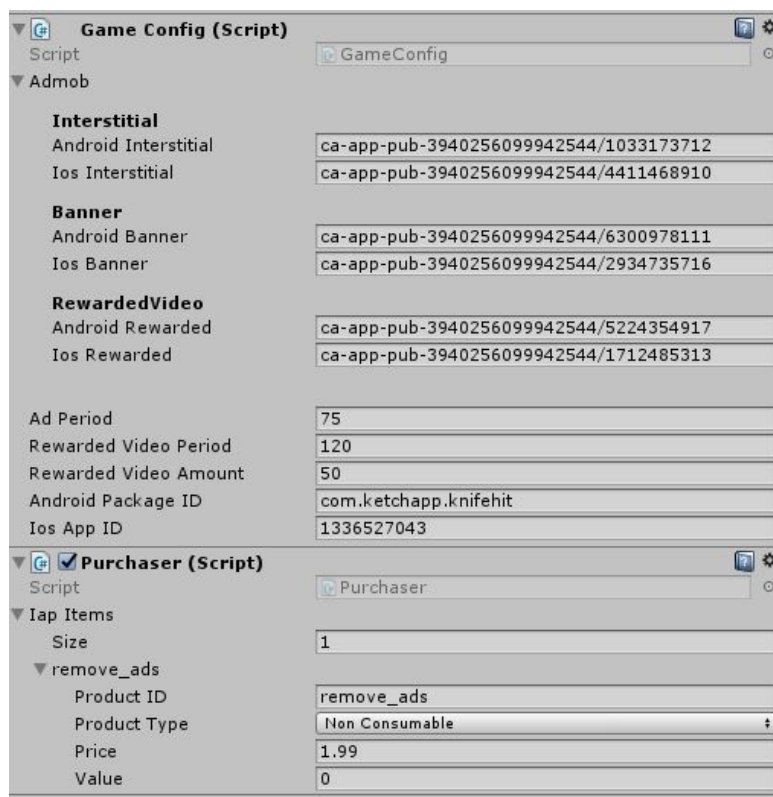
Game Config (Script)
Script GameConfig
Admob

Interstitial
Android Interstitial ca-app-pub-3940256099942544/1033173712
Ios Interstitial ca-app-pub-3940256099942544/4411468910

Banner
Android Banner ca-app-pub-3940256099942544/6300978111
Ios Banner ca-app-pub-3940256099942544/2934735716

RewardedVideo
Android Rewarded ca-app-pub-3940256099942544/5224354917
Ios Rewarded ca-app-pub-3940256099942544/1712485313

Ad Period 75
Rewarded Video Period 120
Rewarded Video Amount 50
Android Package ID com.ketchapp.knifehit
Ios App ID 1336527043

Purchaser (Script)
Script Purchaser
Iap Items
Size 1
remove_ads
Product ID remove_ads
Product Type Non Consumable
Price 1.99
Value 0